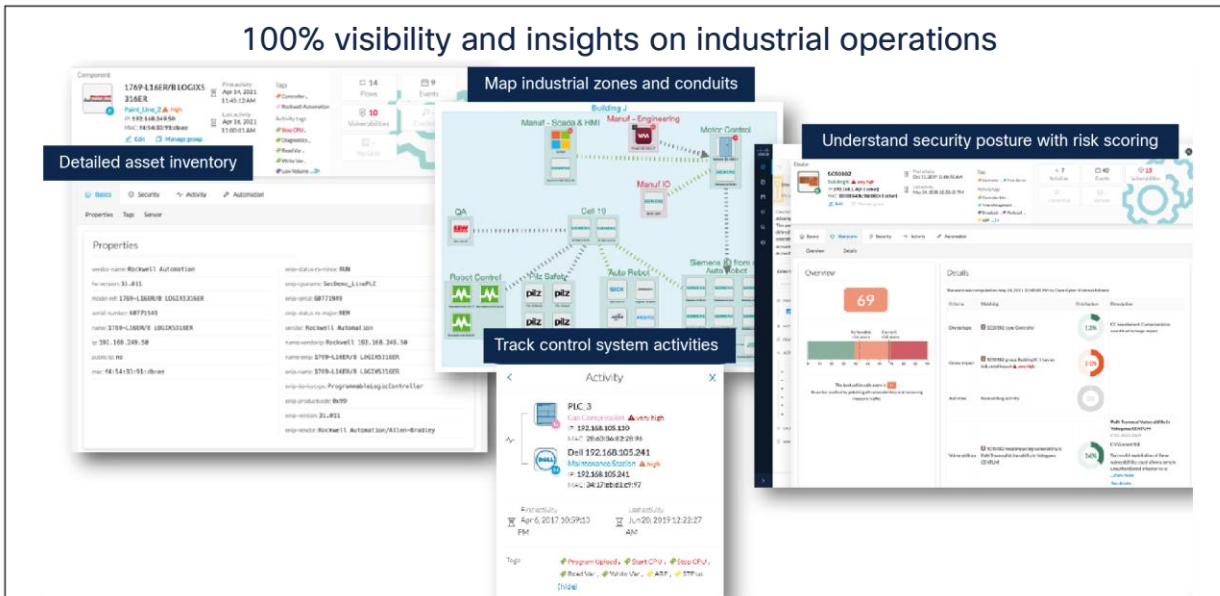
100% visibility and insights on industrial operations

Map industrial zones and conduits

Understand security posture with risk scoring

Detailed asset inventory

Track control system activities

Component
1769-L16ER/B LOGIX5316ER
Paint_Line_2 High
IP 192.168.249.50
MAC f4:54:33:91:dbee
Edit Manage group

First activity Apr 14, 2021 11:45:12 AM
Last activity Apr 16, 2021 11:00:01 AM

Tags
Controller
Rockwell Automation
Activity tags
Stop CPU
Diagnostics
Read Var
Write Var
Low Volume

14 Flows
9 Events
10 Vulnerabilities
Variable

Basics Security Activity Automation
Properties Tags Sensor

Properties
vendor-name: Rockwell Automation
fw-version: 31.011
model-ref: 1769-L16ER/B LOGIX5316ER
serial-number: 60771949
name: 1769-L16ER/B LOGIX5316ER
ip: 192.168.249.50
public-ip: no
mac: f4:54:33:91:dbee
enip-status-rs-minor: RUN
enip-cipname: SecDemo_LinePLC
enip-serial: 60771949
enip-status-major: RUN
vendor: Rockwell Automation
name-vendorip: Rockwell 192.168.249.50
name-enip: 1769-L16ER/B LOGIX5316ER
name-cip: 1769-L16ER/B LOGIX5316ER
enip-devicetype: ProgrammableLogicController
enip-productcode: 0x99
enip-version: 31.011
enip-vendor: Rockwell Automation/Allen-Bradley

Building J
Manuf - Scada & HMI
Manuf - Engineering
Motor Control
Manuf IO
QA
Cell 19
Robot Control
Pilz Safety
Auto Robot
Siemens IO from Auto Robot
pilz pilz pilz pilz

Device
SC50002
Building 8 very high
IP 192.168.1.1
MAC
Edit Manage group
7 Activities
40 Events
13 Vulnerabilities

Basics Network Security Activity Automation
Overview Details

Overview
69

Details
Criteria Weighting Distribution Description
Device type
Critical impact
Activities
Vulnerabilities

Activity
PLC_3
Kan Construction very high
IP 192.168.105.130
MAC 28:63:36:82:29:96
Dell 192.168.105.241
Maintenance Station high
IP 192.168.105.241
MAC 34:17:eb:d1:c9:97
First activity Apr 6, 2017 10:59:10 PM
Last activity Jun 20, 2019 12:22:27 AM
Tags
Program Upload Start CPU Stop CPU Read Var Write Var ARP STP
(hide)